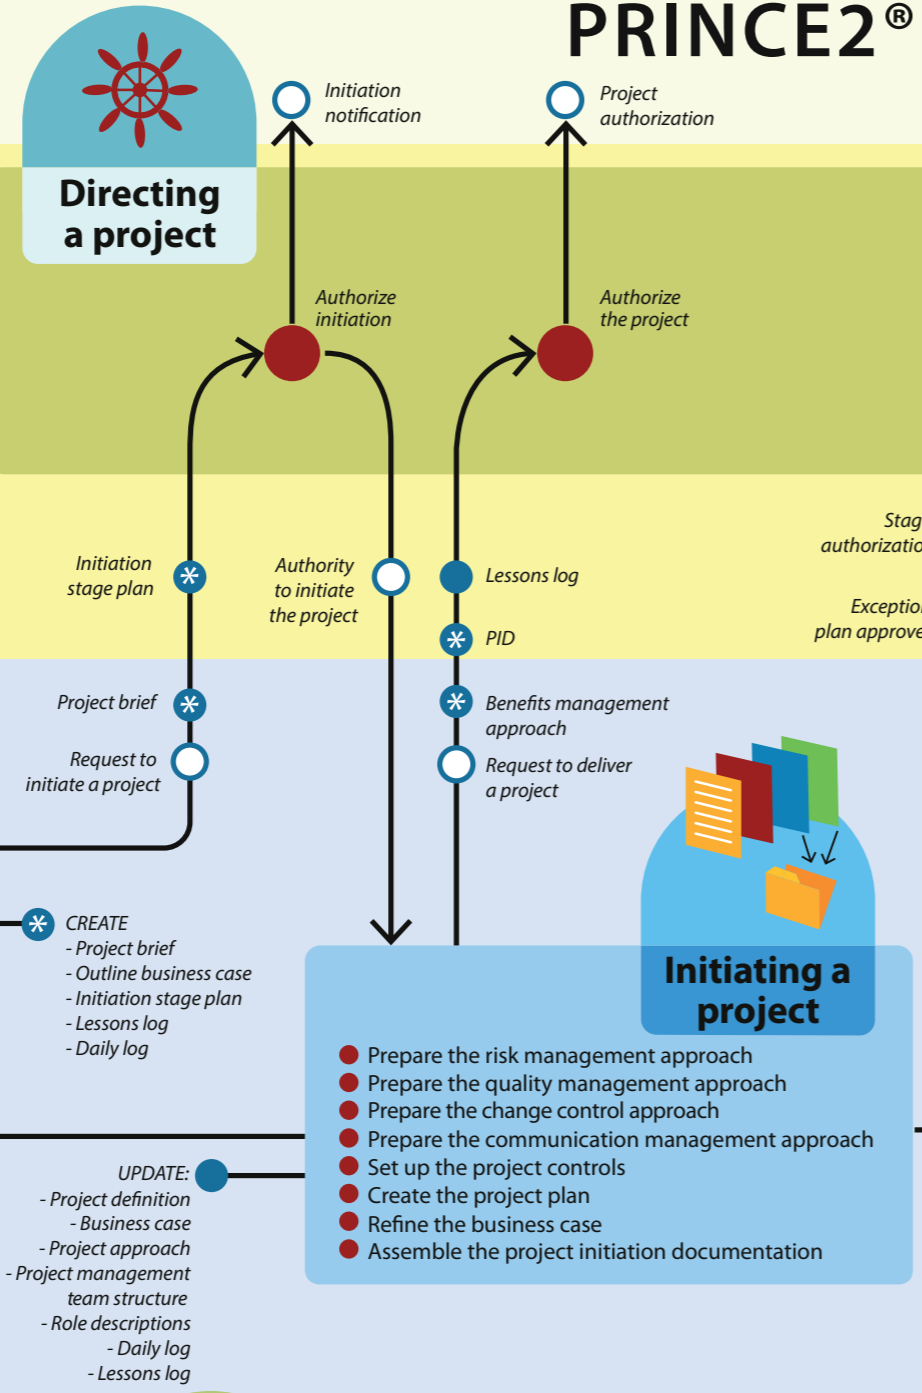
PRINCE2®

Directing a project

Initiation notification

Project authorization

Authorize initiation

Authorize the project

Stag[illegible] authorizatio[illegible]

Exceptio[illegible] plan approve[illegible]

Initiation stage plan

Authority to initiate the project

Lessons log

PID

Project brief

Benefits management approach

Request to initiate a project

Request to deliver a project

CREATE
- Project brief
- Outline business case
- Initiation stage plan
- Lessons log
- Daily log

Initiating a project

Prepare the risk management approach
Prepare the quality management approach
Prepare the change control approach
Prepare the communication management approach
Set up the project controls
Create the project plan
Refine the business case
Assemble the project initiation documentation

UPDATE:
- Project definition
- Business case
- Project approach
- Project management team structure
- Role descriptions
- Daily log
- Lessons log